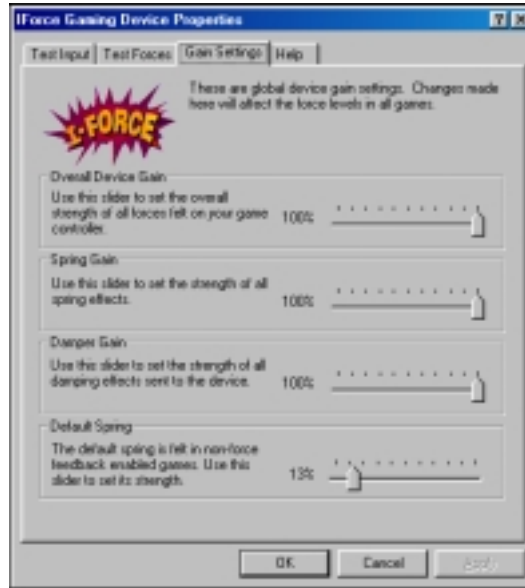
IForce Gaming Device Properties

Test Input | Test Forces | Gain Settings | Help

I-FORCE

These are global device gain settings. Changes made here will affect the force levels in all games.

Overall Device Gain
Use this slider to set the overall strength of all forces felt on your game controller.
100%

Spring Gain
Use this slider to set the strength of all spring effects.
100%

Damper Gain
Use this slider to set the strength of all damping effects sent to the device.
100%

Default Spring
The default spring is felt in non-force feedback enabled games. Use this slider to set its strength.
13%

OK | Cancel | Apply